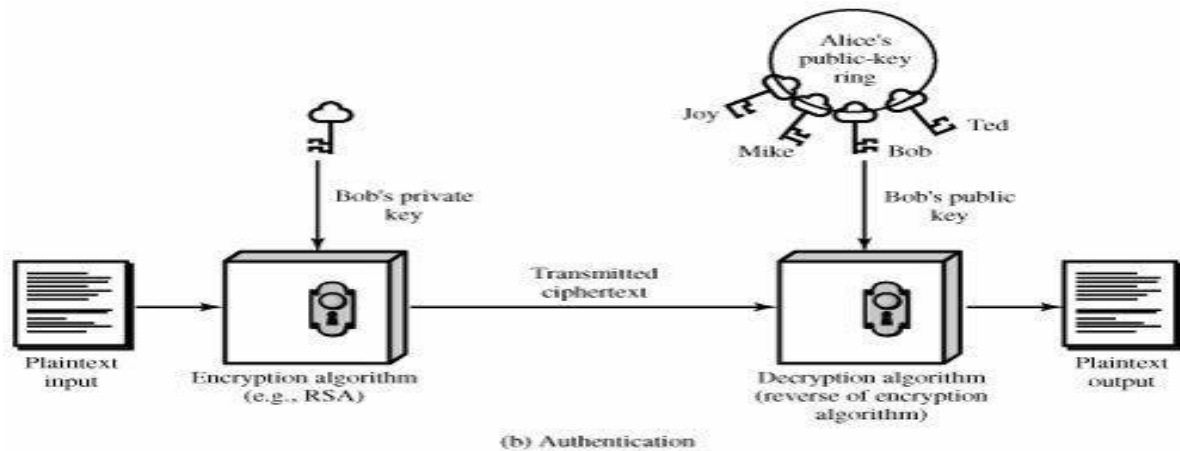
Alice's public-key ring

Joy

Mike

Bob

Ted

Bob's private key

Bob's public key

Transmitted ciphertext

Plaintext input

Encryption algorithm (e.g., RSA)

Decryption algorithm (reverse of encryption algorithm)

Plaintext output

(b) Authentication